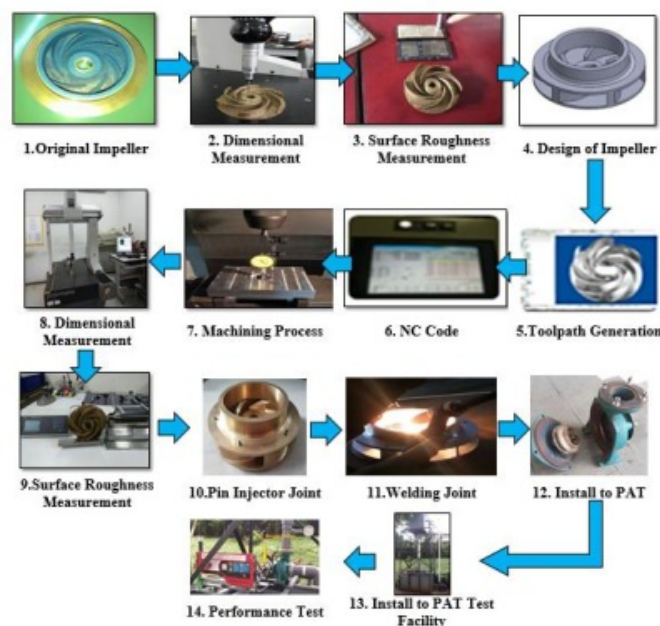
1.Original Impeller

2. Dimensional Measurement

3. Surface Roughness Measurement

4. Design of Impeller

5.Toolpath Generation

6. NC Code

7. Machining Process

8. Dimensional Measurement

9.Surface Roughness Measurement

10.Pin Injector Joint

11.Welding Joint

12. Install to PAT

13. Install to PAT Test Facility

14. Performance Test